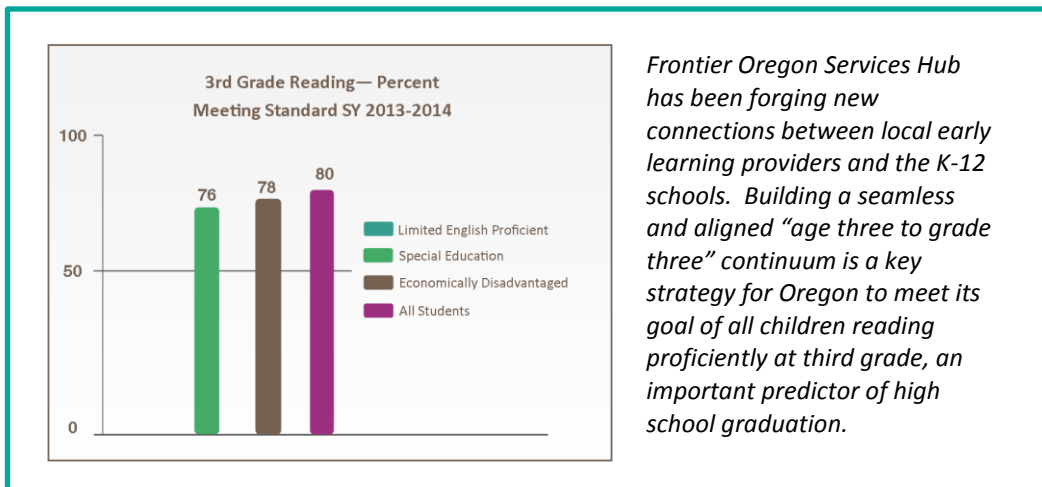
3rd Grade Reading— Percent Meeting Standard SY 2013-2014

100

50

0

76

78

80

Limited English Proficient

Special Education

Economically Disadvantaged

All Students

*Frontier Oregon Services Hub has been forging new connections between local early learning providers and the K-12 schools. Building a seamless and aligned "age three to grade three" continuum is a key strategy for Oregon to meet its goal of all children reading proficiently at third grade, an important predictor of high school graduation.*